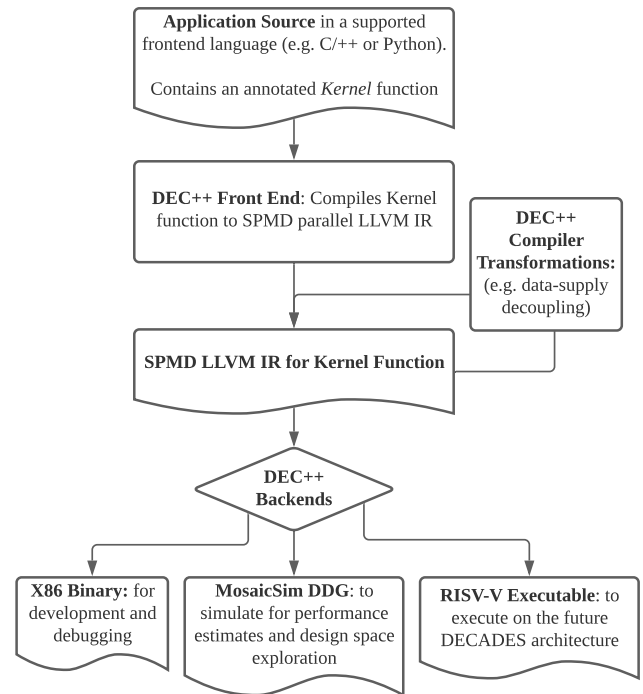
**Application Source** in a supported frontend language (e.g. C/++ or Python).

Contains an annotated *Kernel* function

**DEC++ Front End**: Compiles Kernel function to SPMD parallel LLVM IR

**DEC++ Compiler Transformations:** (e.g. data-supply decoupling)

**SPMD LLVM IR for Kernel Function**

**DEC++ Backends**

**X86 Binary:** for development and debugging

**MosaicSim DDG**: to simulate for performance estimates and design space exploration

**RISV-V Executable**: to execute on the future DECADES architecture